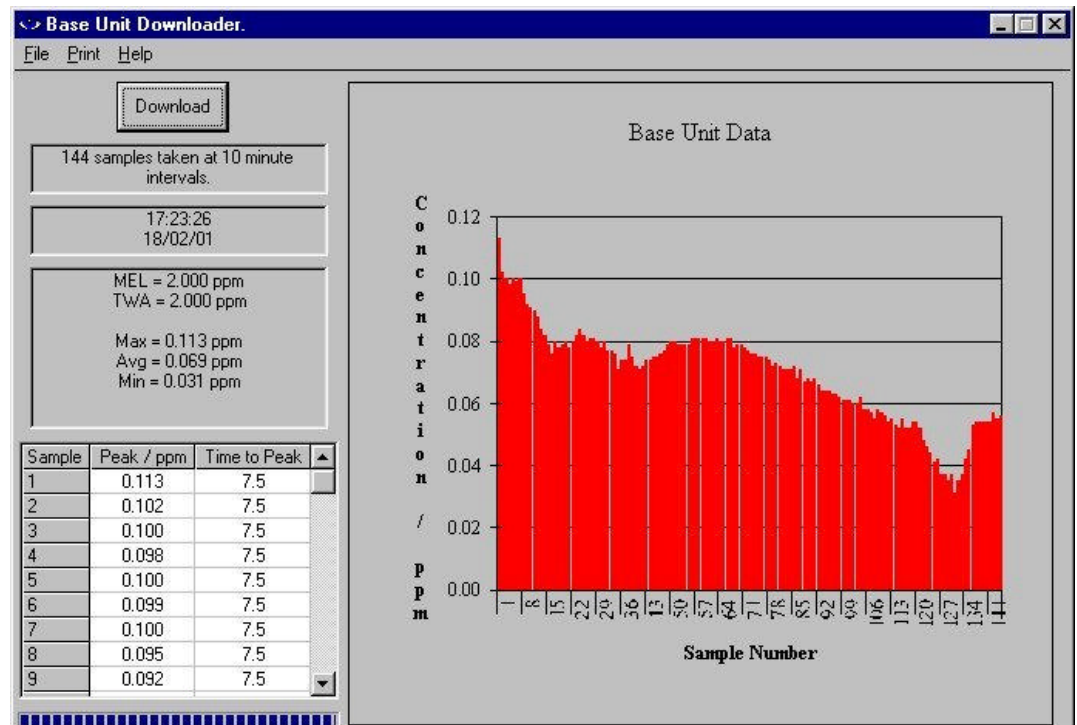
Base Unit Downloader.

File Print Help

Download

144 samples taken at 10 minute intervals.

17:23:26
18/02/01

MEL = 2.000 ppm
TWA = 2.000 ppm

Max = 0.113 ppm
Avg = 0.069 ppm
Min = 0.031 ppm

| Sample | Peak / ppm | Time to Peak |
|---|---|---|
| 1 | 0.113 | 7.5 |
| 2 | 0.102 | 7.5 |
| 3 | 0.100 | 7.5 |
| 4 | 0.098 | 7.5 |
| 5 | 0.100 | 7.5 |
| 6 | 0.099 | 7.5 |
| 7 | 0.100 | 7.5 |
| 8 | 0.095 | 7.5 |
| 9 | 0.092 | 7.5 |

Base Unit Data

Concentration / ppm

0.12
0.10
0.08
0.06
0.04
0.02
0.00

1 8 15 22 29 36 43 50 57 64 71 78 85 92 99 106 113 120 127 134 141

Sample Number